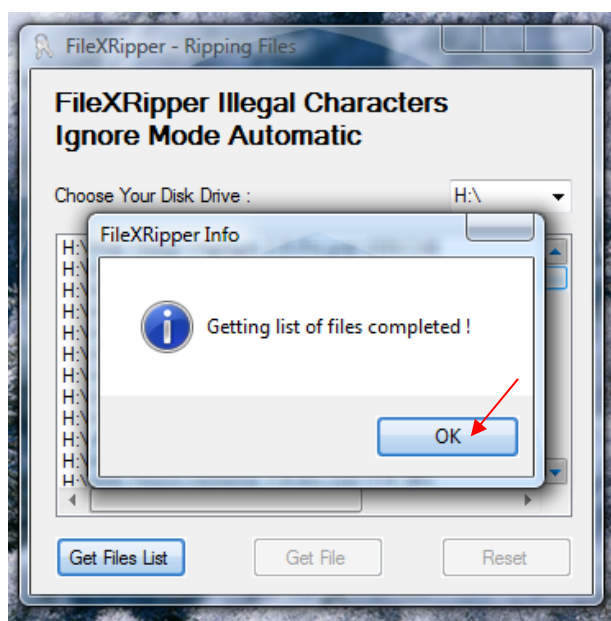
FileXRipper - Ripping Files

FileXRipper Illegal Characters Ignore Mode Automatic

Choose Your Disk Drive :

H:\

H:\
H:\
H:\
H:\
H:\
H:\
H:\
H:\
H:\
H:\
H:\

FileXRipper Info

Getting list of files completed !

OK

Get Files List

Get File

Reset